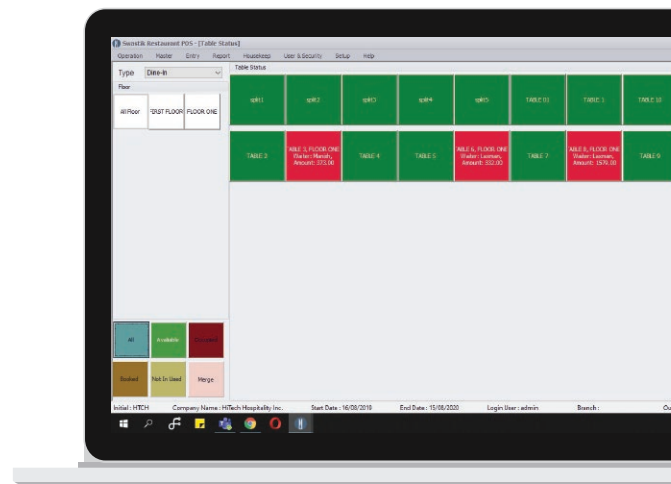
Swastik Restaurant POS - [Table Status]

Operation Master Entry Report Housekeep User & Security Setup Help

Type Dine-In

Floor

All Floor FIRST FLOOR FLOOR ONE

Table Status

split1 split2 split3 split4 split5 TABLE 01 TABLE 1 TABLE 10

TABLE 3

ABLE 3, FLOOR ONE Waiter : Manish, Amount : 373.00

TABLE 4 TABLE 5

ABLE 6, FLOOR ONE Waiter : Laxman, Amount : 332.00

TABLE 7

ABLE 8, FLOOR ONE Waiter : Laxman, Amount : 1576.00

TABLE 9

All Available Occupied

Booked Not In Used Merge

Initial : HTCH Company Name : HiTech Hospitality Inc. Start Date : 16/08/2019 End Date : 15/08/2020 Login User : admin Branch : Ou